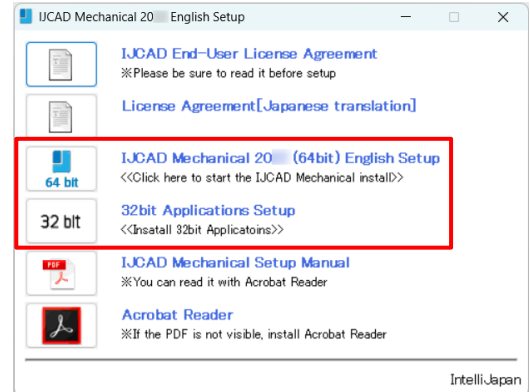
IJCAD Mechanical 20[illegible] English Setup

IJCAD End-User License Agreement
※Please be sure to read it before setup

License Agreement[Japanese translation]

64 bit
IJCAD Mechanical 20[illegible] (64bit) English Setup
<<Click here to start the IJCAD Mechanical install>>

32 bit
32bit Applications Setup
<<Insatall 32bit Applicatoins>>

PDF
IJCAD Mechanical Setup Manual
※You can read it with Acrobat Reader

Acrobat Reader
※If the PDF is not visible, install Acrobat Reader

IntelliJapan